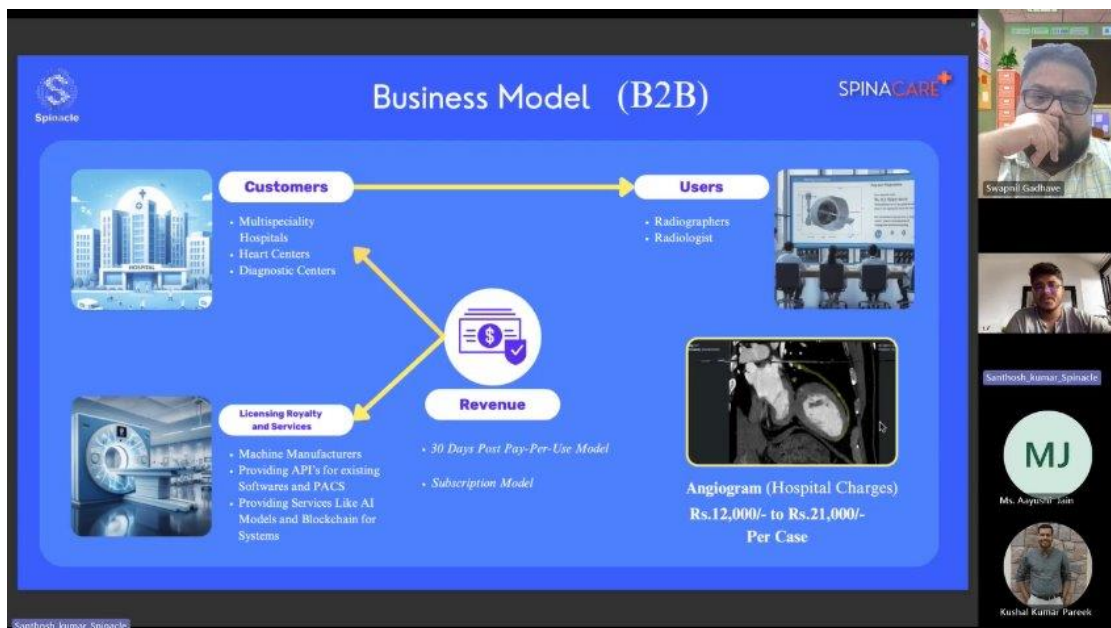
Spinacle

Business Model (B2B)

SPINACARE

Customers

- Multispeciality Hospitals
- Heart Centers
- Diagnostic Centers

Users

- Radiographers
- Radiologist

HOSPITAL

Licensing Royalty and Services

- Machine Manufacturers
- Providing API's for existing Softwares and PACS
- Providing Services Like AI Models and Blockchain for Systems

Revenue

- 30 Days Post Pay-Per-Use Model
- Subscription Model

Angiogram (Hospital Charges)
Rs.12,000/- to Rs.21,000/-
Per Case

Swapnil Gadhave

Santhosh_kumar_Spinacle

MJ

Ms. Aayushi Jain

Kushal Kumar Pareek

Santhosh_kumar_Spinacle